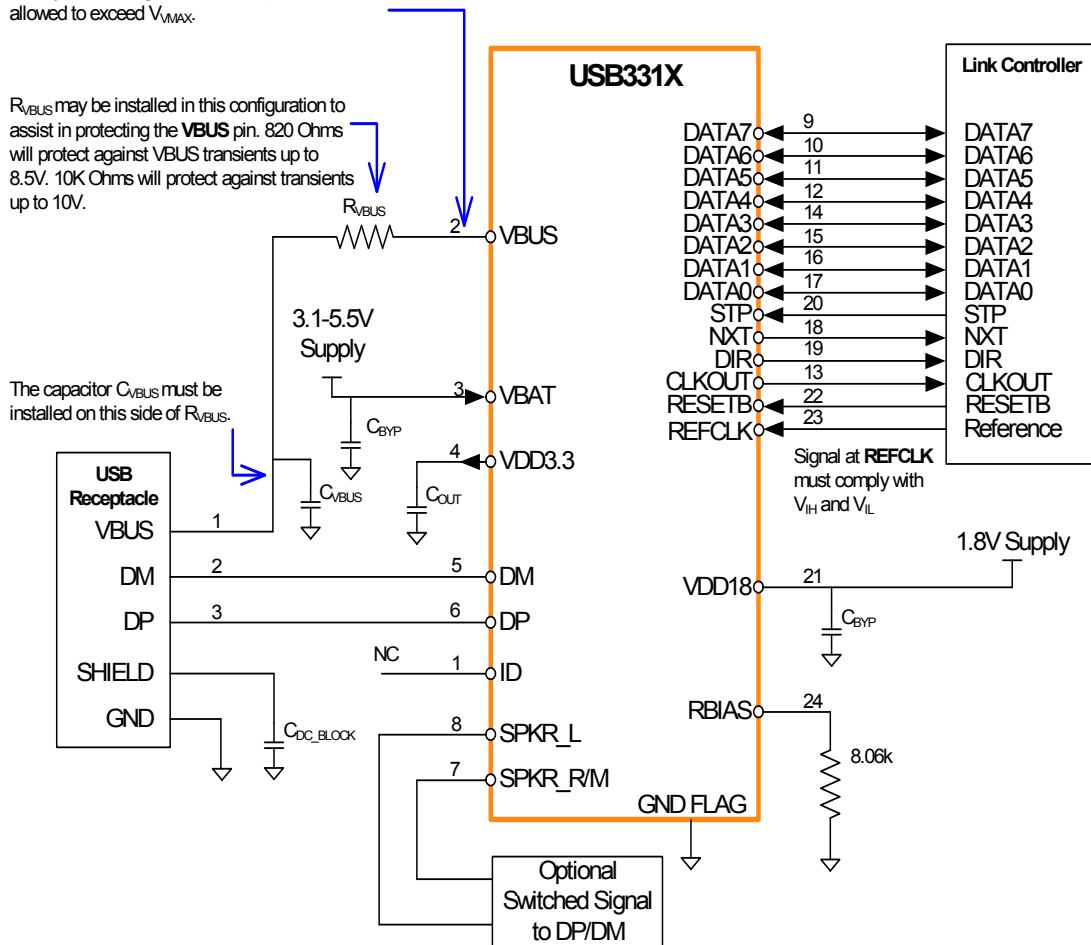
allowed to exceed $V_{VMAX}$.

$R_{VBUS}$ may be installed in this configuration to assist in protecting the **VBUS** pin. 820 Ohms will protect against VBUS transients up to 8.5V. 10K Ohms will protect against transients up to 10V.

The capacitor $C_{VBUS}$ must be installed on this side of $R_{VBUS}$.

USB331X

Link Controller

$R_{VBUS}$

2 VBUS

3.1-5.5V Supply

3 VBAT

$C_{BYP}$

4 VDD3.3

$C_{OUT}$

USB Receptacle

VBUS 1

$C_{VBUS}$

DM 2

DP 3

SHIELD

GND

$C_{DC\_BLOCK}$

5 DM

6 DP

NC 1 ID

8 SPKR_L

7 SPKR_R/M

GND FLAG

Optional Switched Signal to DP/DM

DATA7 9 DATA7
DATA6 10 DATA6
DATA5 11 DATA5
DATA4 12 DATA4
DATA3 14 DATA3
DATA2 15 DATA2
DATA1 16 DATA1
DATA0 17 DATA0
STP 20 STP
NXT 18 NXT
DIR 19 DIR
CLKOUT 13 CLKOUT
RESETB 22 RESETB
REFCLK 23 Reference

Signal at **REFCLK** must comply with $V_{IH}$ and $V_{IL}$

1.8V Supply

VDD18 21

$C_{BYP}$

RBIAS 24

8.06k